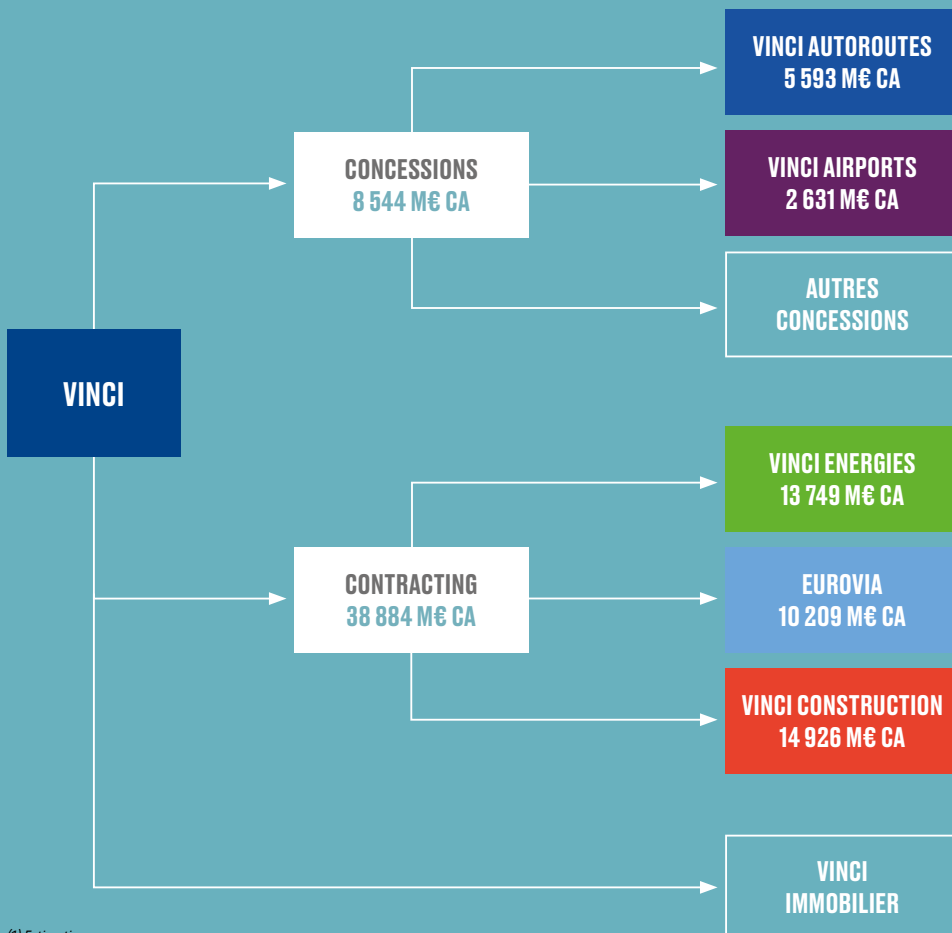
VINCI

CONCESSIONS
8 544 M€ CA

VINCI AUTOROUTES
5 593 M€ CA

VINCI AIRPORTS
2 631 M€ CA

AUTRES CONCESSIONS

CONTRACTING
38 884 M€ CA

VINCI ENERGIES
13 749 M€ CA

EUROVIA
10 209 M€ CA

VINCI CONSTRUCTION
14 926 M€ CA

VINCI IMMOBILIER

(1) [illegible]